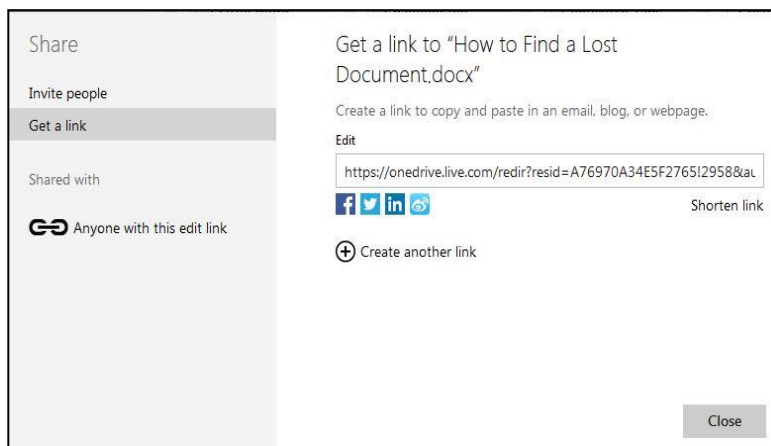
Share

Invite people

Get a link

Shared with

Anyone with this edit link

Get a link to "How to Find a Lost Document.docx"

Create a link to copy and paste in an email, blog, or webpage.

Edit

https://onedrive.live.com/redir?resid=A76970A34E5F2765!2958&au

Shorten link

Create another link

Close